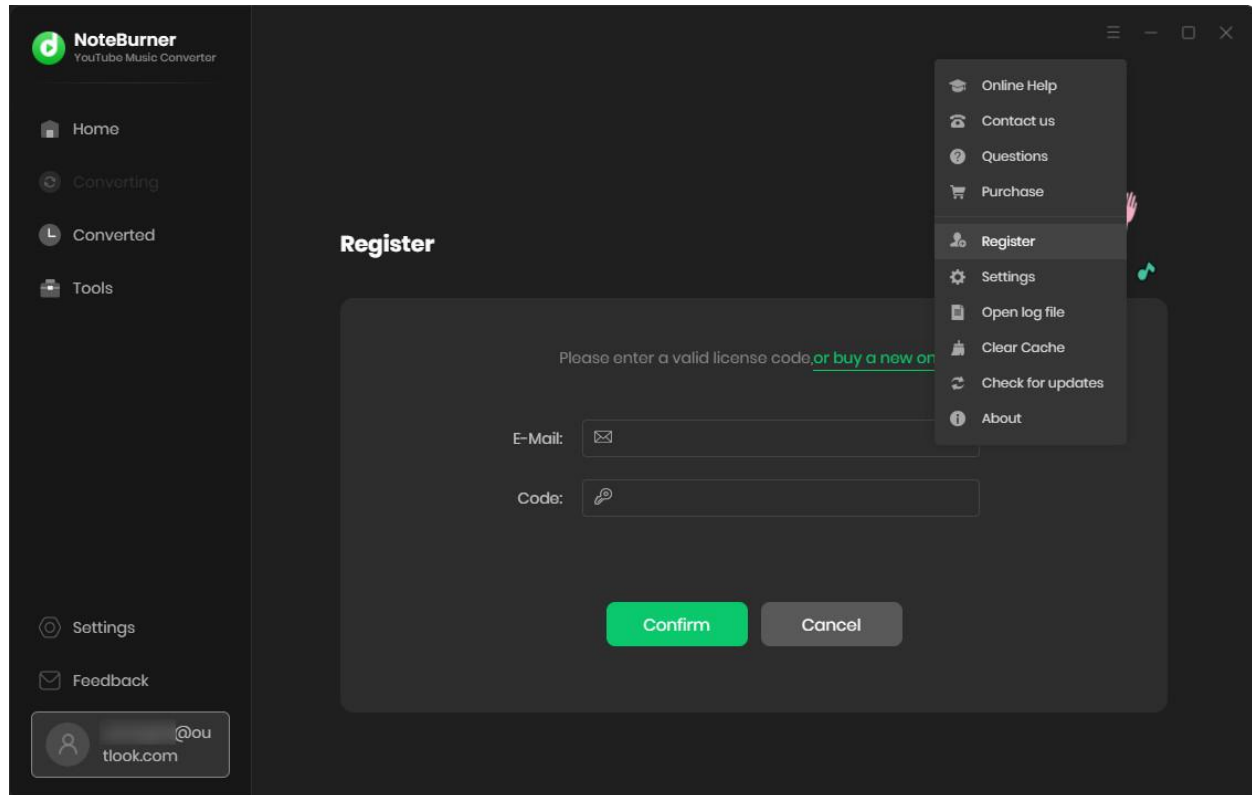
NoteBurner
YouTube Music Converter

Home

Converting

Converted

Tools

Settings

Feedback

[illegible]@outlook.com

Register

Please enter a valid license code,or buy a new on

E-Mail:

Code:

Confirm

Cancel

Online Help
Contact us
Questions
Purchase
Register
Settings
Open log file
Clear Cache
Check for updates
About